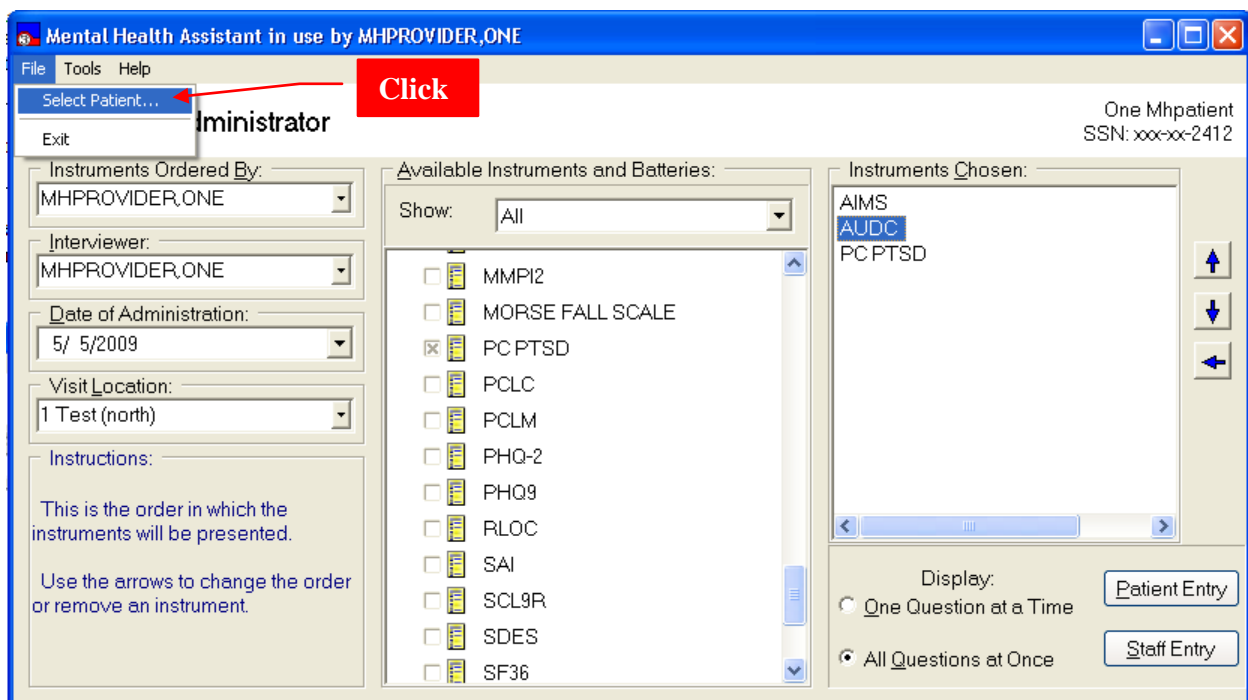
Mental Health Assistant in use by MHPROVIDER,ONE

File Tools Help

Select Patient...

Exit

Click

dministrator

One Mhpatient
SSN: xxx-xx-2412

Instruments Ordered By:
MHPROVIDER,ONE

Interviewer:
MHPROVIDER,ONE

Date of Administration:
5/ 5/2009

Visit Location:
1 Test (north)

Instructions:

This is the order in which the instruments will be presented.

Use the arrows to change the order or remove an instrument.

Available Instruments and Batteries:

Show: All

MMPI2
MORSE FALL SCALE
PC PTSD
PCLC
PCLM
PHQ-2
PHQ9
RLOC
SAI
SCL9R
SDES
SF36

Instruments Chosen:

AIMS
AUDC
PC PTSD

Display:
One Question at a Time
All Questions at Once

Patient Entry

Staff Entry